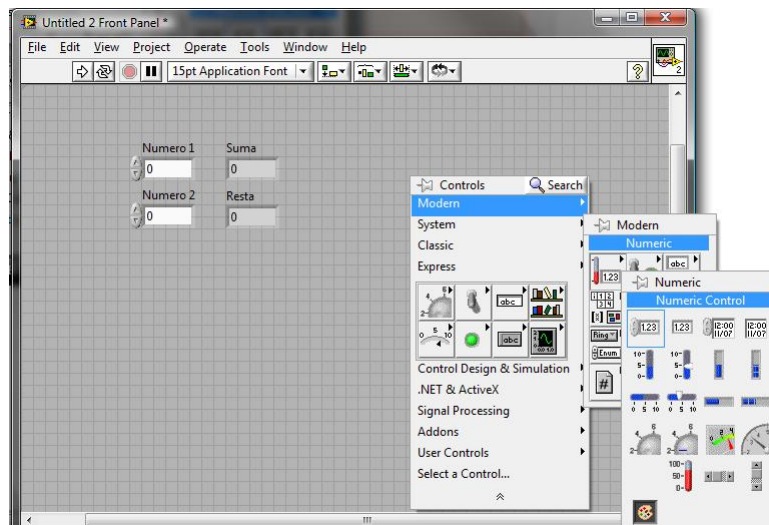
Untitled 2 Front Panel *

File Edit View Project Operate Tools Window Help

15pt Application Font

Numero 1
0
Suma
0
Numero 2
0
Resta
0

Controls
Search
Modern
System
Classic
Express
abc
abc
Control Design & Simulation
.NET & ActiveX
Signal Processing
Addons
User Controls
Select a Control...

Modern
Numeric
1.23
abc
Ring
Enum

Numeric
Numeric Control
1.23
1.23
12:00
11/07
12:00
11/07
10
5
0
10
5
0
0 5 10
0 5 10
100
50
0